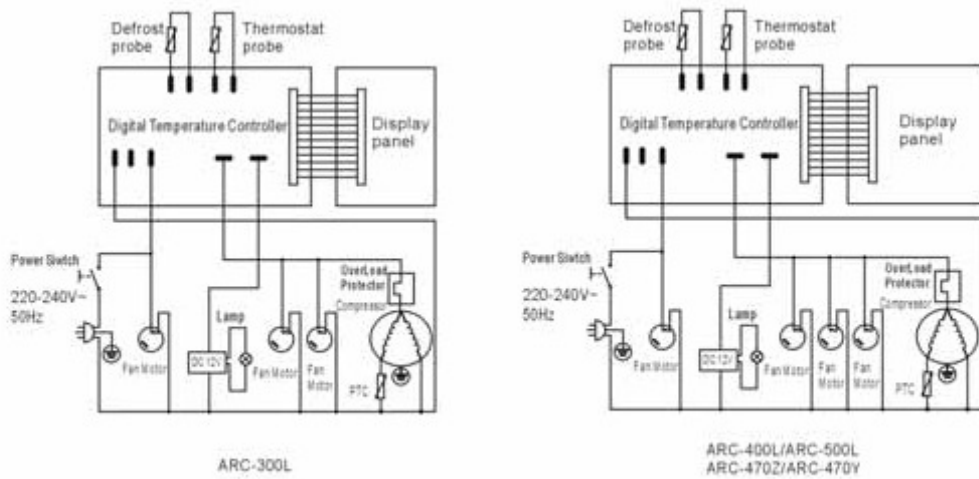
Defrost probe
Thermostat probe
Digital Temperature Controller
Display panel
Power Switch
220-240V~
50Hz
Lamp
DC12V
Fan Motor
Fan Motor
Fan Motor
OverLoad Protector
Compressor
PTC
ARC-300L

Defrost probe
Thermostat probe
Digital Temperature Controller
Display panel
Power Switch
220-240V~
50Hz
Lamp
DC12V
Fan Motor
Fan Motor
Fan Motor
Fan Motor
OverLoad Protector
Compressor
PTC
ARC-400L/ARC-500L
ARC-470Z/ARC-470Y